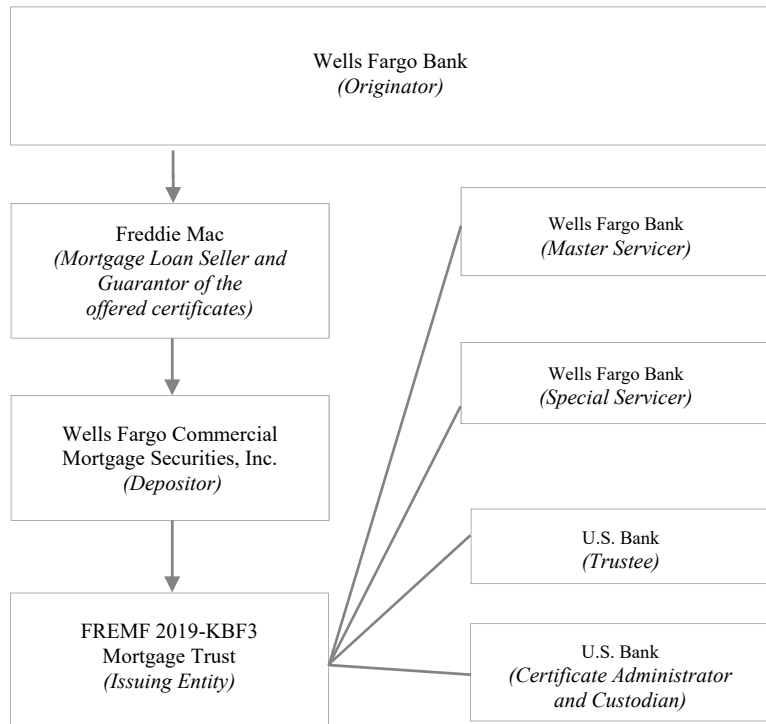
Wells Fargo Bank
(Originator)

Freddie Mac
(Mortgage Loan Seller and Guarantor of the offered certificates)

Wells Fargo Commercial Mortgage Securities, Inc.
(Depositor)

FREMF 2019-KBF3 Mortgage Trust
(Issuing Entity)

Wells Fargo Bank
(Master Servicer)

Wells Fargo Bank
(Special Servicer)

U.S. Bank
(Trustee)

U.S. Bank
(Certificate Administrator and Custodian)